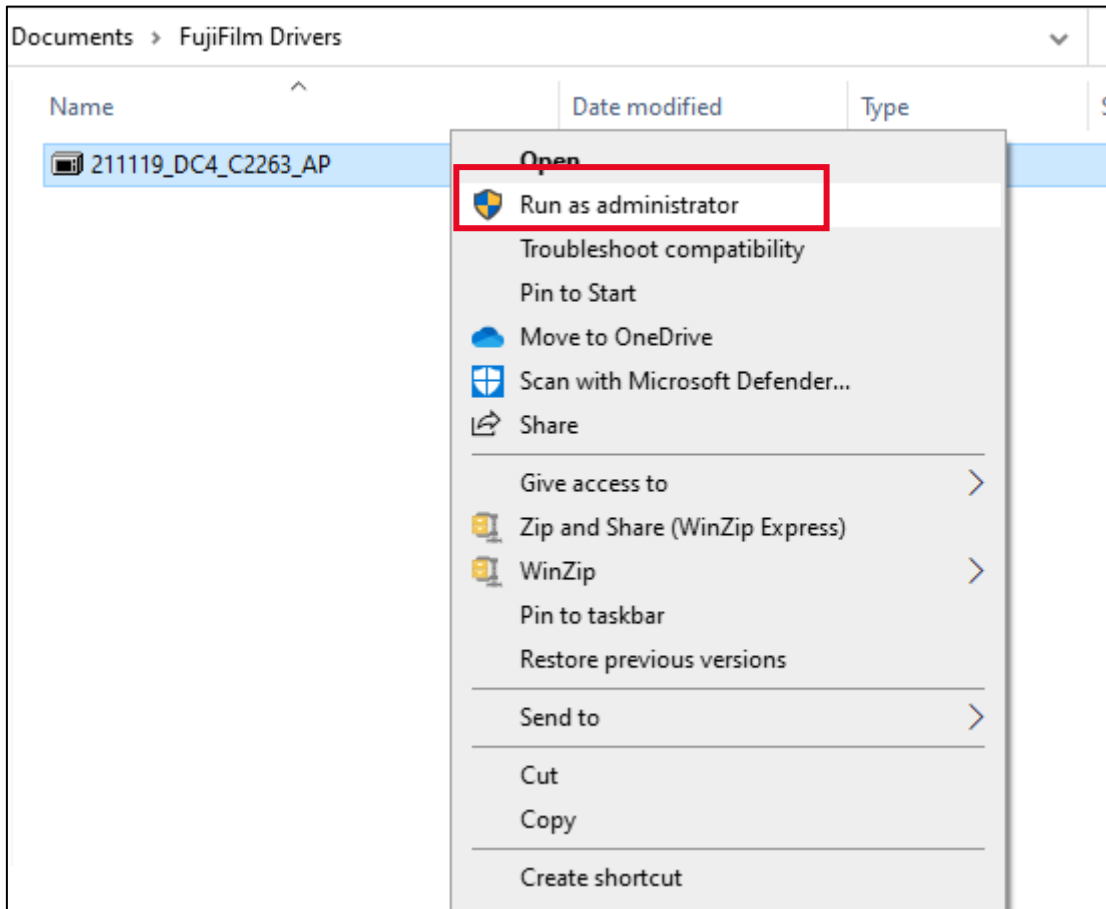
Documents > FujiFilm Drivers

Name
Date modified
Type

211119_DC4_C2263_AP

Open
Run as administrator
Troubleshoot compatibility
Pin to Start
Move to OneDrive
Scan with Microsoft Defender...
Share
Give access to
Zip and Share (WinZip Express)
WinZip
Pin to taskbar
Restore previous versions
Send to
Cut
Copy
Create shortcut